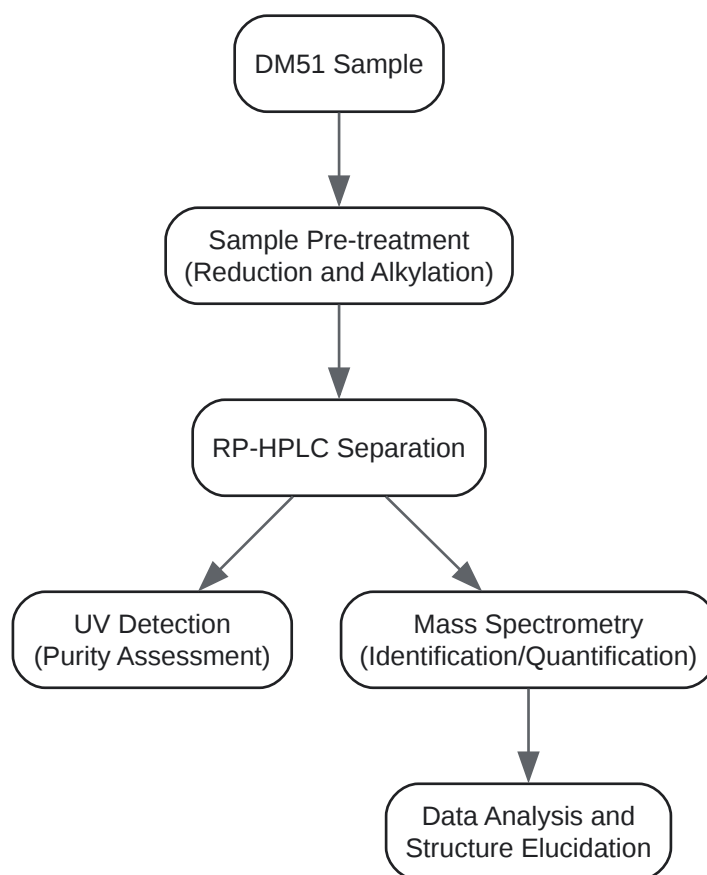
DM51 Sample

Sample Pre-treatment
(Reduction and Alkylation)

RP-HPLC Separation

UV Detection
(Purity Assessment)

Mass Spectrometry
(Identification/Quantification)

Data Analysis and
Structure Elucidation